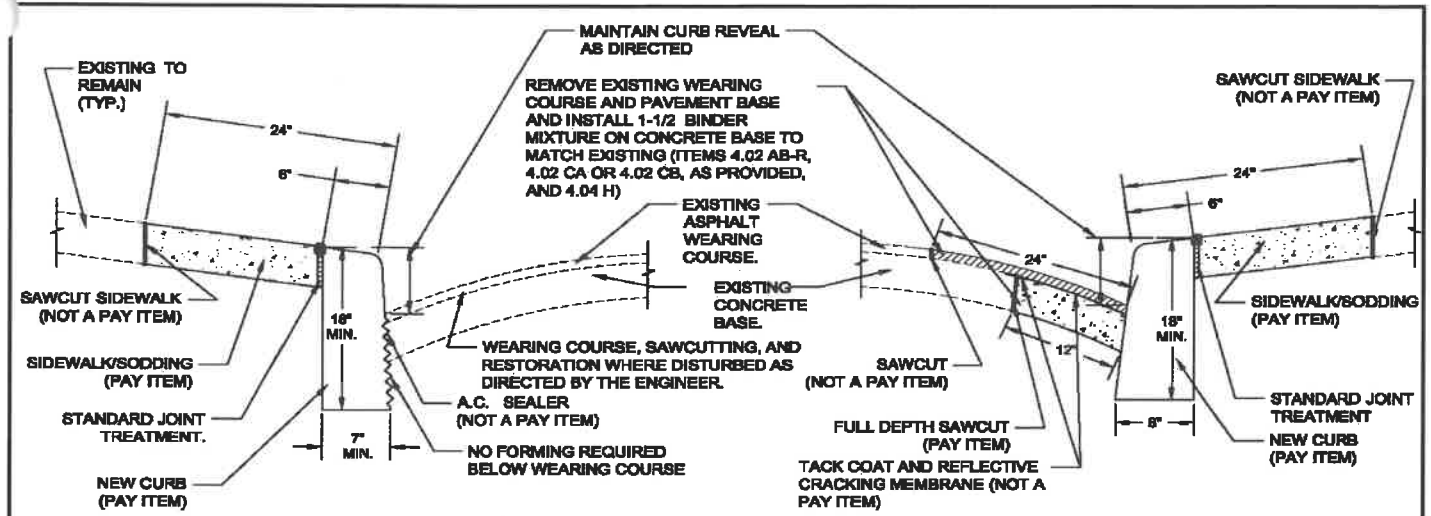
MAINTAIN CURB REVEAL AS DIRECTED

EXISTING TO REMAIN (TYP.)

REMOVE EXISTING WEARING COURSE AND PAVEMENT BASE AND INSTALL 1-1/2 BINDER MIXTURE ON CONCRETE BASE TO MATCH EXISTING (ITEMS 4.02 AB-R, 4.02 CA OR 4.02 CB, AS PROVIDED, AND 4.04 H)

SAWCUT SIDEWALK (NOT A PAY ITEM)

24"

6"

24"

6"

EXISTING ASPHALT WEARING COURSE.

EXISTING CONCRETE BASE.

24"

SAWCUT SIDEWALK (NOT A PAY ITEM)

18" MIN.

18" MIN.

SIDEWALK/SODDING (PAY ITEM)

SIDEWALK/SODDING (PAY ITEM)

WEARING COURSE, SAWCUTTING, AND RESTORATION WHERE DISTURBED AS DIRECTED BY THE ENGINEER.

SAWCUT (NOT A PAY ITEM)

12"

STANDARD JOINT TREATMENT.

A.C. SEALER (NOT A PAY ITEM)

STANDARD JOINT TREATMENT

7" MIN.

8"

FULL DEPTH SAWCUT (PAY ITEM)

NEW CURB (PAY ITEM)

NO FORMING REQUIRED BELOW WEARING COURSE

NEW CURB (PAY ITEM)

TACK COAT AND REFLECTIVE CRACKING MEMBRANE (NOT A PAY ITEM)